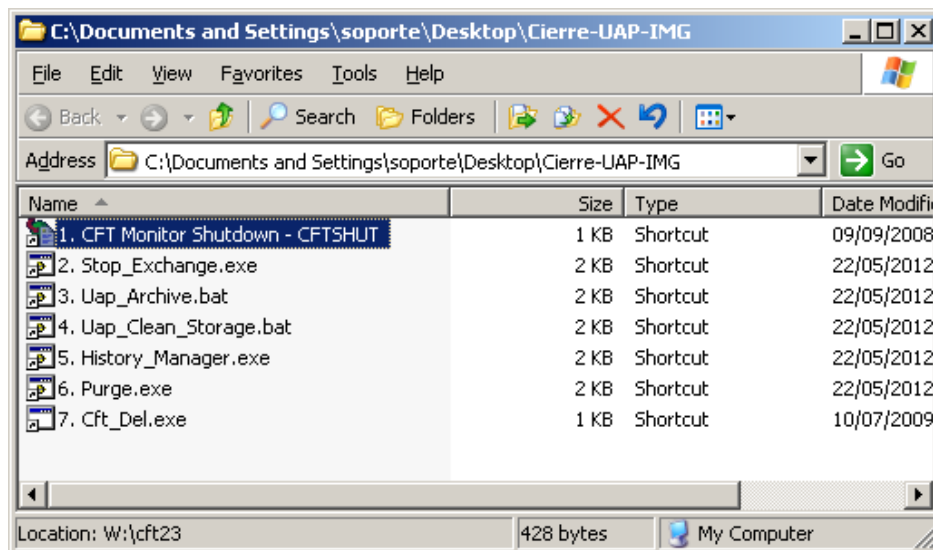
C:\Documents and Settings\soporte\Desktop\Cierre-UAP-IMG

File Edit View Favorites Tools Help

Back Search Folders

Address C:\Documents and Settings\soporte\Desktop\Cierre-UAP-IMG Go

| Name | Size | Type | Date Modifie |
|---|---|---|---|
| 1. CFT Monitor Shutdown - CFTSHUT | 1 KB | Shortcut | 09/09/2008 |
| 2. Stop_Exchange.exe | 2 KB | Shortcut | 22/05/2012 |
| 3. Uap_Archive.bat | 2 KB | Shortcut | 22/05/2012 |
| 4. Uap_Clean_Storage.bat | 2 KB | Shortcut | 22/05/2012 |
| 5. History_Manager.exe | 2 KB | Shortcut | 22/05/2012 |
| 6. Purge.exe | 2 KB | Shortcut | 22/05/2012 |
| 7. Cft_Del.exe | 1 KB | Shortcut | 10/07/2009 |

Location: W:\cft23 428 bytes My Computer